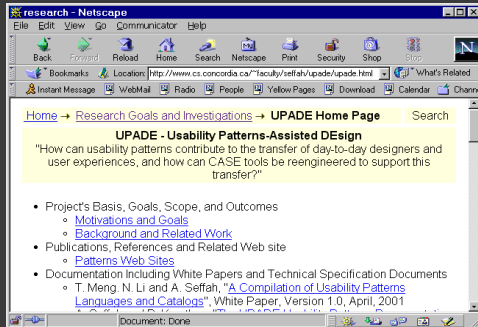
research - Netscape

File Edit View Go Communicator Help

Back Forward Reload Home Search Netscape Print Security Shop Stop

Bookmarks Location: http://www.cs.concordia.ca/~faculty/seffah/upade/upade.html What's Related

Instant Message WebMail Radio People Yellow Pages Download Calendar Channe

Home → Research Goals and Investigations → UPADE Home Page Search

UPADE - Usability Patterns-Assisted DEsign

"How can usability patterns contribute to the transfer of day-to-day designers and user experiences, and how can CASE tools be reengineered to support this transfer?"

- Project's Basis, Goals, Scope, and Outcomes
  - Motivations and Goals
  - Background and Related Work
- Publications, References and Related Web site
  - Patterns Web Sites
- Documentation Including White Papers and Technical Specification Documents
  - T. Meng. N. Li and A. Seffah, "A Compilation of Usability Patterns Languages and Catalogs", White Paper, Version 1.0, April, 2001
  - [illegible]

Document: Done